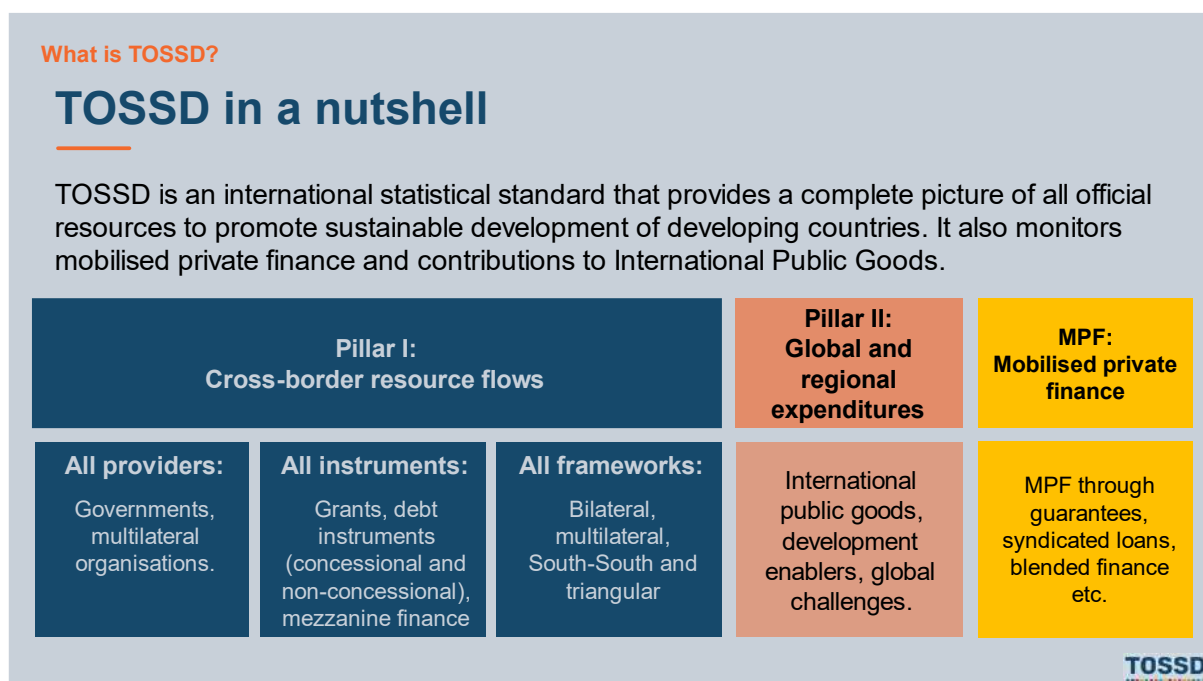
What is TOSSD?

TOSSD in a nutshell

TOSSD is an international statistical standard that provides a complete picture of all official resources to promote sustainable development of developing countries. It also monitors mobilised private finance and contributions to International Public Goods.

Pillar I:
Cross-border resource flows

Pillar II:
Global and regional expenditures

MPF:
Mobilised private finance

All providers:
Governments, multilateral organisations.

All instruments:
Grants, debt instruments (concessional and non-concessional), mezzanine finance

All frameworks:
Bilateral, multilateral, South-South and triangular

International public goods, development enablers, global challenges.

MPF through guarantees, syndicated loans, blended finance etc.

TOSSD